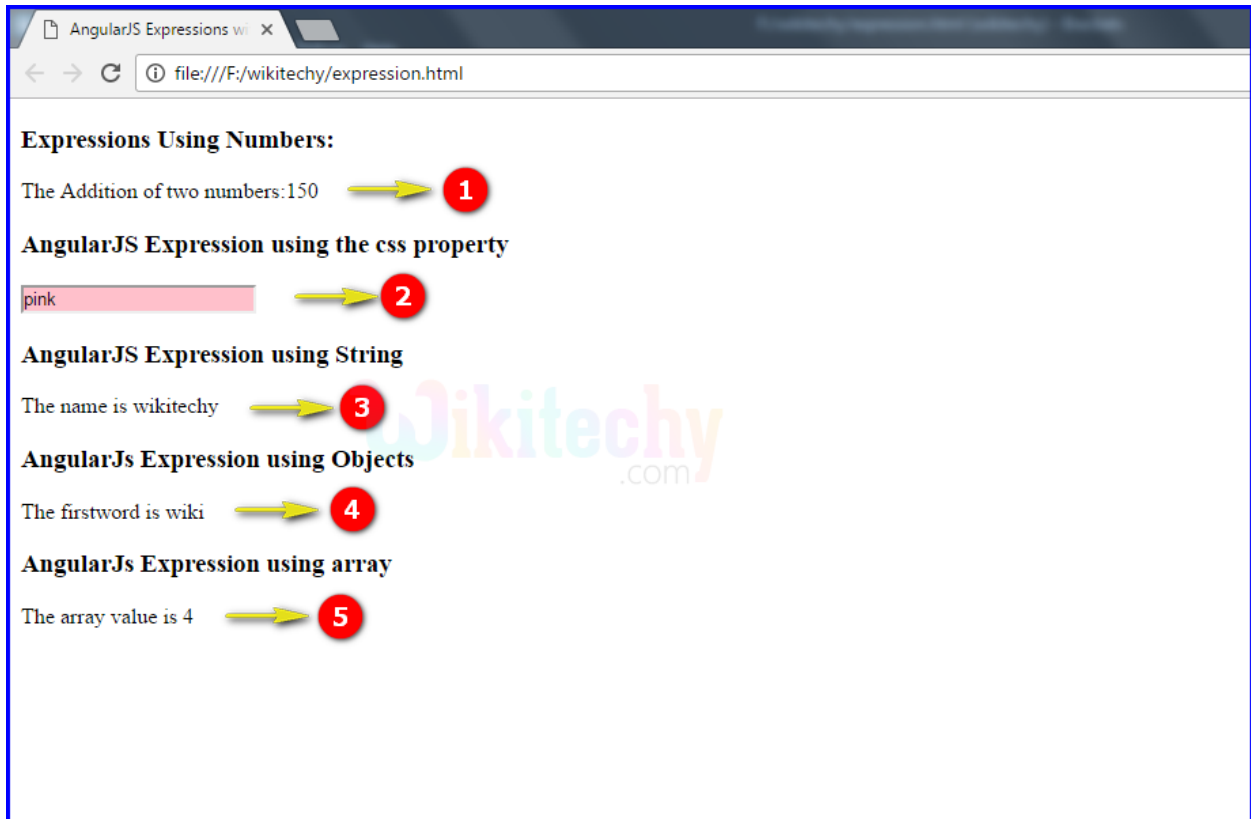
AngularJS Expressions wi ×

file:///F:/wikitechy/expression.html

Expressions Using Numbers:

The Addition of two numbers:150

1

AngularJS Expression using the css property

pink

2

AngularJS Expression using String

The name is wikitechy

3

Wikitechy.com

AngularJs Expression using Objects

The firstword is wiki

4

AngularJs Expression using array

The array value is 4

5